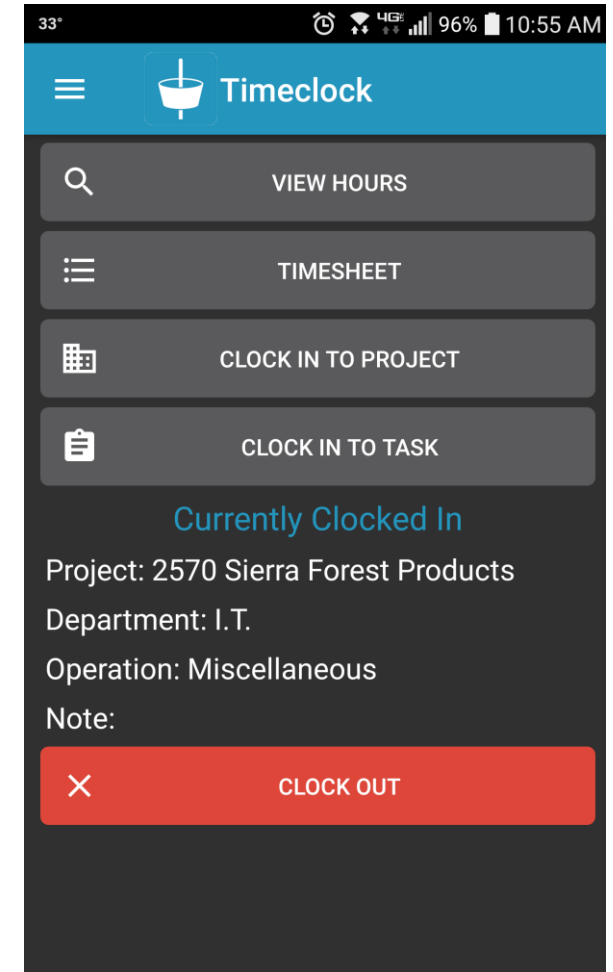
33° 4G 96% 10:55 AM

Timeclock

VIEW HOURS

TIMESHEET

CLOCK IN TO PROJECT

CLOCK IN TO TASK

Currently Clocked In

Project: 2570 Sierra Forest Products

Department: I.T.

Operation: Miscellaneous

Note:

CLOCK OUT